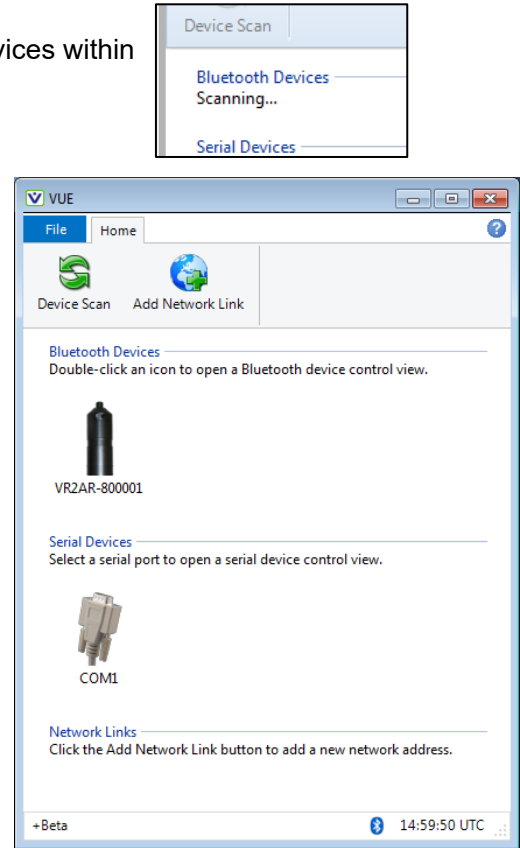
vices within

Device Scan

Bluetooth Devices
Scanning...

Serial Devices

VUE

File Home

Device Scan Add Network Link

Bluetooth Devices
Double-click an icon to open a Bluetooth device control view.

VR2AR-800001

Serial Devices
Select a serial port to open a serial device control view.

COM1

Network Links
Click the Add Network Link button to add a new network address.

+Beta 14:59:50 UTC